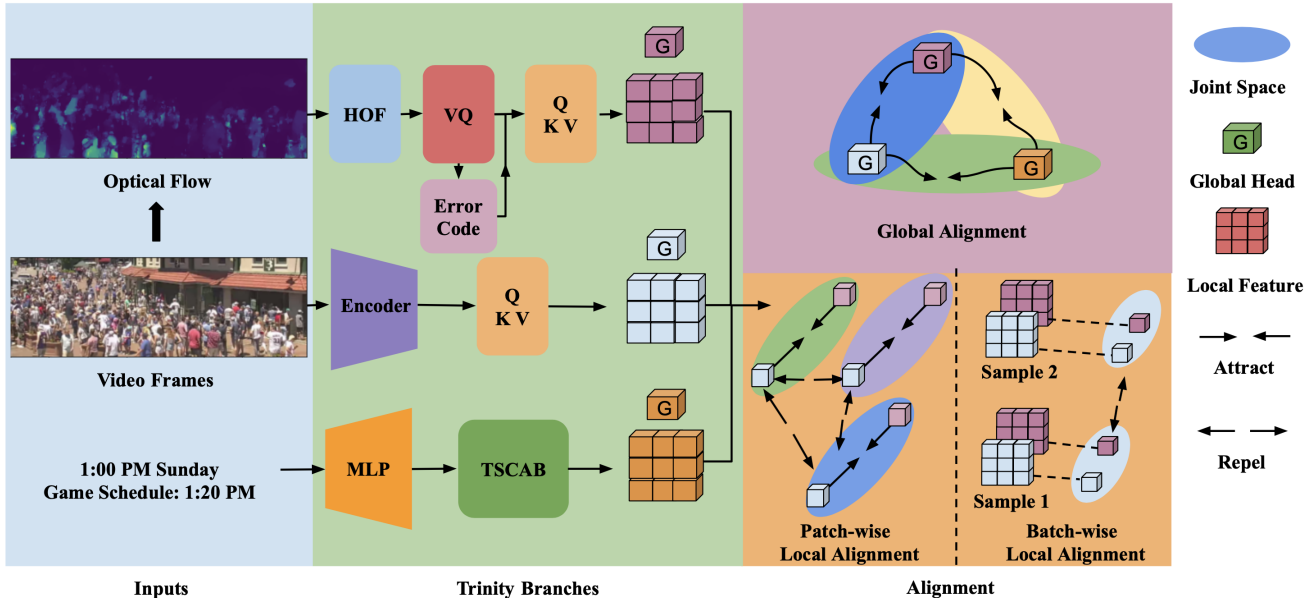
Optical Flow

Video Frames

1:00 PM Sunday
Game Schedule: 1:20 PM

HOF

VQ

Error Code

Q
K V

G

Encoder

Q
K V

G

MLP

TSCAB

G

G

G

G

Global Alignment

Sample 2

Sample 1

Patch-wise
Local Alignment

Batch-wise
Local Alignment

Joint Space

G

Global Head

Local Feature

Attract

Repel

Inputs

Trinity Branches

Alignment